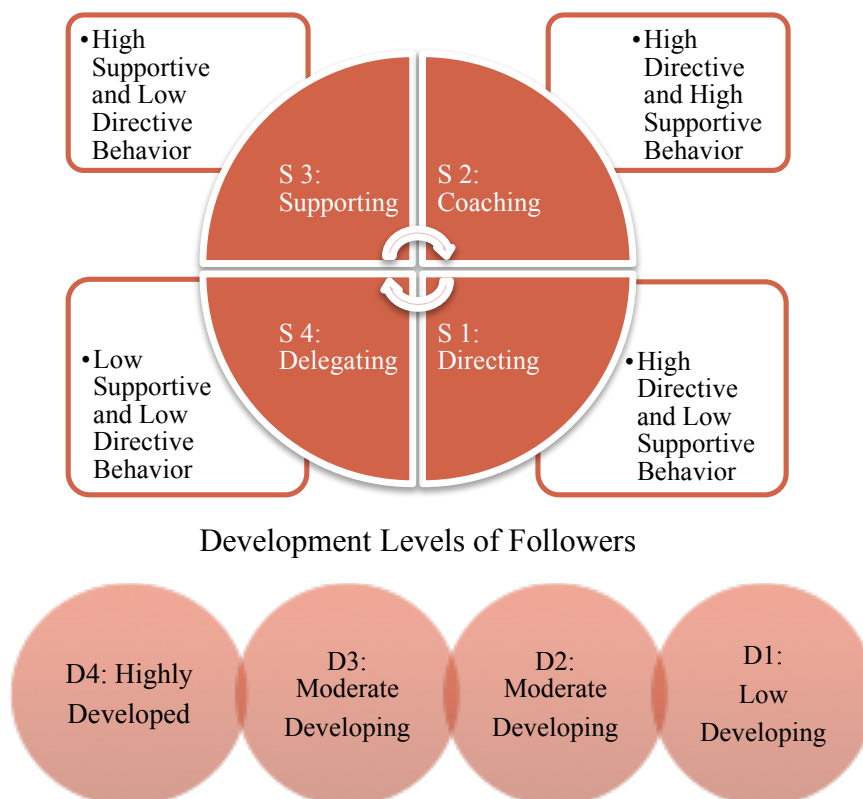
•High Supportive and Low Directive Behavior

•High Directive and High Supportive Behavior

S 3: Supporting

S 2: Coaching

S 4: Delegating

S 1: Directing

•Low Supportive and Low Directive Behavior

•High Directive and Low Supportive Behavior

Development Levels of Followers

D4: Highly Developed

D3: Moderate Developing

D2: Moderate Developing

D1: Low Developing